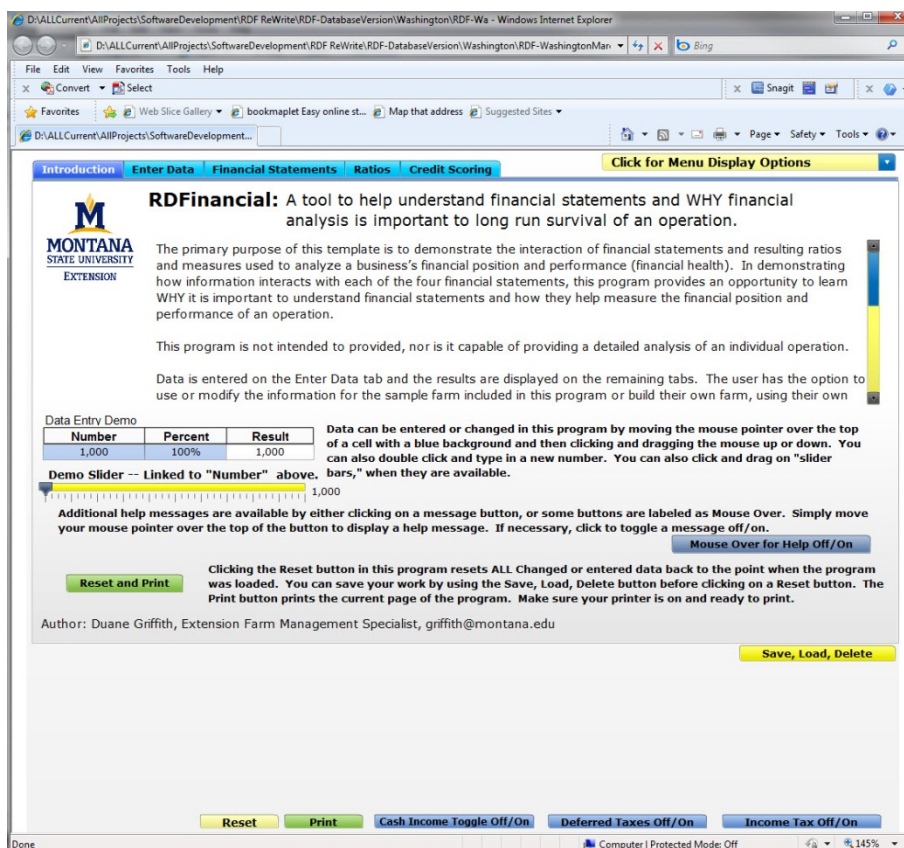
D:\ALLCurrent\AllProjects\SoftwareDevelopment\RDF ReWrite\RDF-DatabaseVersion\Washington\RDF-Wa - Windows Internet Explorer

D:\ALLCurrent\AllProjects\SoftwareDevelopment\RDF ReWrite\RDF-DatabaseVersion\Washington\RDF-WashingtonMar

Bing

File Edit View Favorites Tools Help

Convert Select

Snagit

Favorites Web Slice Gallery bookmaplet Easy online st... Map that address Suggested Sites

D:\ALLCurrent\AllProjects\SoftwareDevelopment...

Page Safety Tools

Introduction Enter Data Financial Statements Ratios Credit Scoring

Click for Menu Display Options

M
MONTANA
STATE UNIVERSITY
EXTENSION

RDFinancial: A tool to help understand financial statements and WHY financial analysis is important to long run survival of an operation.

The primary purpose of this template is to demonstrate the interaction of financial statements and resulting ratios and measures used to analyze a business's financial position and performance (financial health). In demonstrating how information interacts with each of the four financial statements, this program provides an opportunity to learn WHY it is important to understand financial statements and how they help measure the financial position and performance of an operation.

This program is not intended to provided, nor is it capable of providing a detailed analysis of an individual operation.

Data is entered on the Enter Data tab and the results are displayed on the remaining tabs. The user has the option to use or modify the information for the sample farm included in this program or build their own farm, using their own

Data Entry Demo

| Number | Percent | Result |
|---|---|---|
| 1,000 | 100% | 1,000 |

Data can be entered or changed in this program by moving the mouse pointer over the top of a cell with a blue background and then clicking and dragging the mouse up or down. You can also double click and type in a new number. You can also click and drag on "slider bars," when they are available.

Demo Slider -- Linked to "Number" above.

1,000

Additional help messages are available by either clicking on a message button, or some buttons are labeled as Mouse Over. Simply move your mouse pointer over the top of the button to display a help message. If necessary, click to toggle a message off/on.

Mouse Over for Help Off/On

Reset and Print

Clicking the Reset button in this program resets ALL Changed or entered data back to the point when the program was loaded. You can save your work by using the Save, Load, Delete button before clicking on a Reset button. The Print button prints the current page of the program. Make sure your printer is on and ready to print.

Author: Duane Griffith, Extension Farm Management Specialist, griffith@montana.edu

Save, Load, Delete

Reset Print Cash Income Toggle Off/On Deferred Taxes Off/On Income Tax Off/On

Done

Computer | Protected Mode: Off

145%